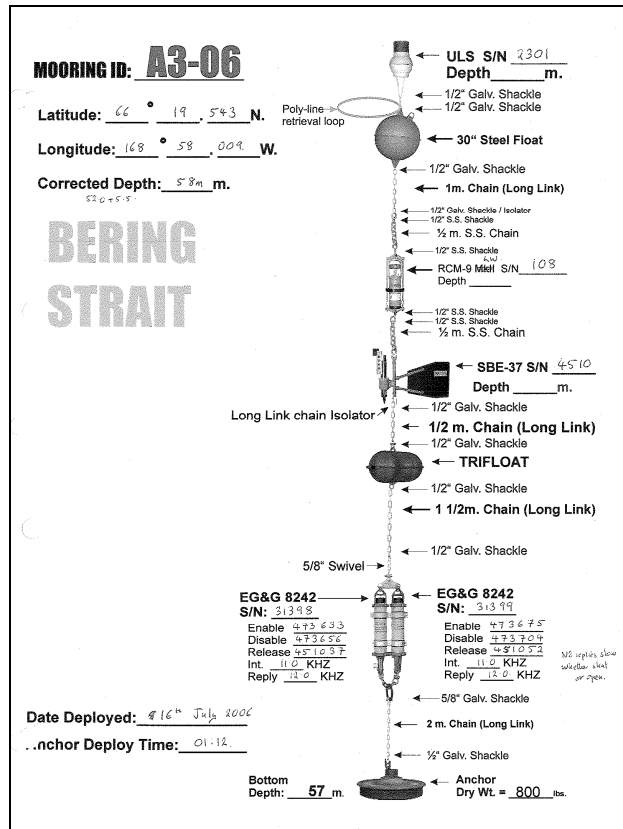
MOORING ID: A3-06

Latitude: 66 ° 19 . 543 N.

Longitude: 168 ° 58 . 009 W.

Corrected Depth: 58m m.
52.0 + 5.5

BERING STRAIT

ULS S/N 2301
Depth_____m.

1/2" Galv. Shackle
1/2" Galv. Shackle

Poly-line retrieval loop

30" Steel Float

1/2" Galv. Shackle

1m. Chain (Long Link)

1/2" Galv. Shackle / Isolator
1/2" S.S. Shackle
½ m. S.S. Chain

1/2" S.S. Shackle

RCM-9 Mkll LW S/N 108
Depth_____

1/2" S.S. Shackle
1/2" S.S. Shackle
½ m. S.S. Chain

SBE-37 S/N 4510
Depth_____m.

Long Link chain Isolator

1/2" Galv. Shackle

1/2 m. Chain (Long Link)

1/2" Galv. Shackle

TRIFLOAT

1/2" Galv. Shackle

1 1/2m. Chain (Long Link)

1/2" Galv. Shackle

5/8" Swivel

EG&G 8242
S/N: 31398
Enable 473633
Disable 473656
Release 451037
Int. 11.0 KHZ
Reply 12.0 KHZ

EG&G 8242
S/N: 31399
Enable 473675
Disable 473704
Release 451052
Int. 11.0 KHZ
Reply 12.0 KHZ

NB replies show whether shut or open.

5/8" Galv. Shackle

Date Deployed: 16th July 2006

Anchor Deploy Time: 01:12

2 m. Chain (Long Link)

½" Galv. Shackle

Bottom Depth: 57 m.

Anchor Dry Wt. = 800 lbs.